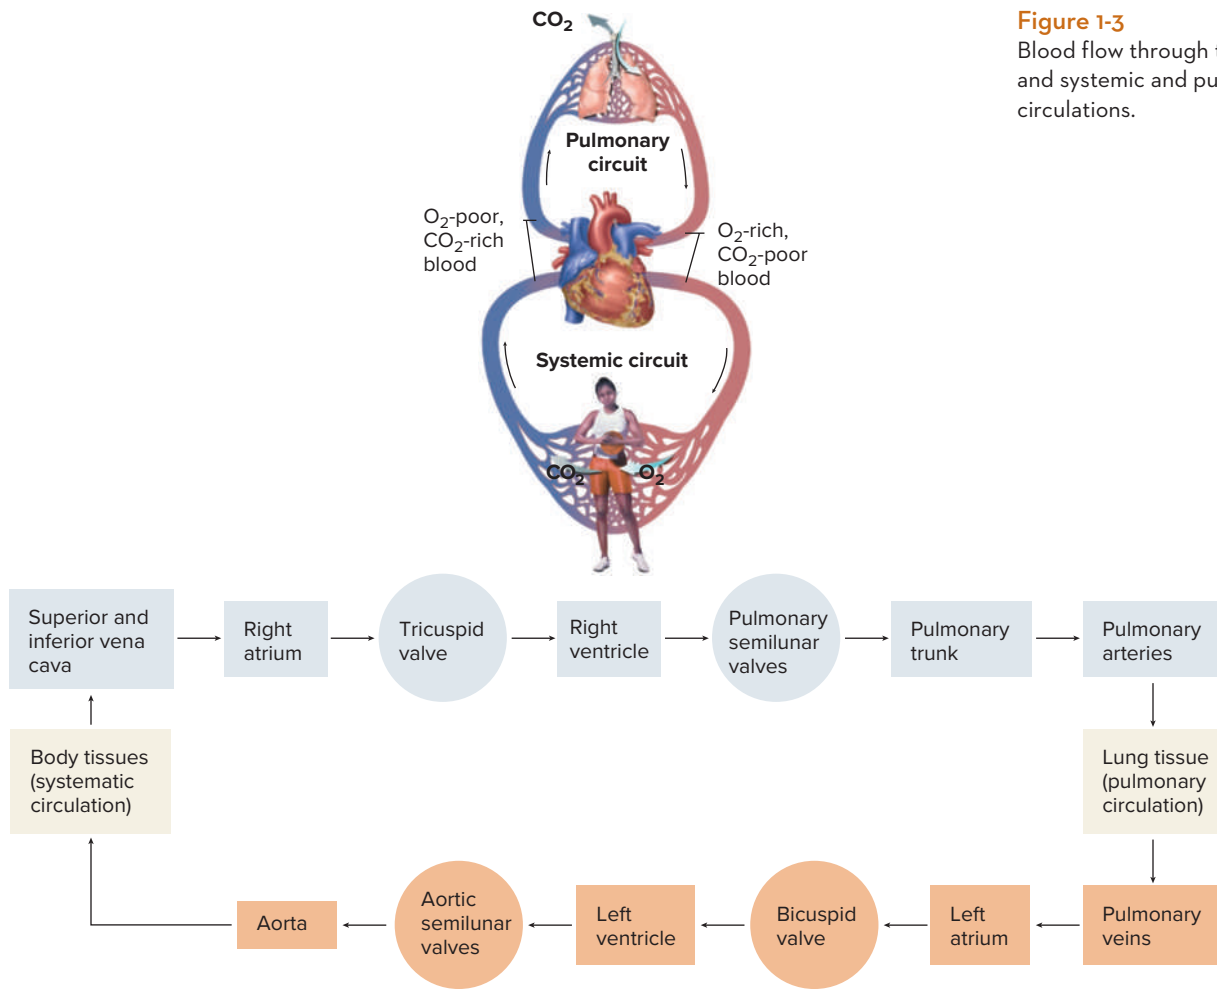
$CO_2$

Pulmonary circuit

$O_2$-poor, $CO_2$-rich blood

$O_2$-rich, $CO_2$-poor blood

Systemic circuit

$CO_2$

$O_2$

Figure 1-3

Blood flow through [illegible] and systemic and pu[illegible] circulations.

Superior and inferior vena cava

Right atrium

Tricuspid valve

Right ventricle

Pulmonary semilunar valves

Pulmonary trunk

Pulmonary arteries

Lung tissue (pulmonary circulation)

Pulmonary veins

Left atrium

Bicuspid valve

Left ventricle

Aortic semilunar valves

Aorta

Body tissues (systematic circulation)